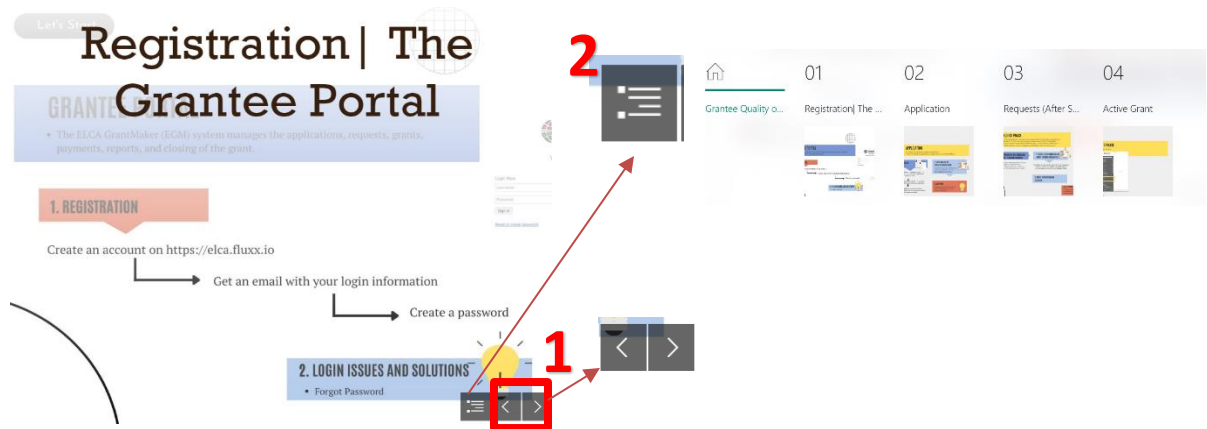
Let's Start

Registration| The Grantee Portal

GRANTEE PORTAL

• The ELCA GrantMaker (EGM) system manages the applications, requests, grants, payments, reports, and closing of the grant.

1. REGISTRATION

Create an account on https://elca.fluxx.io

Get an email with your login information

Create a password

2. LOGIN ISSUES AND SOLUTIONS

• Forgot Password

1

2

01 02 03 04

Grantee Quality o...

Registration| The ...

Application

Requests (After S...

Active Grant